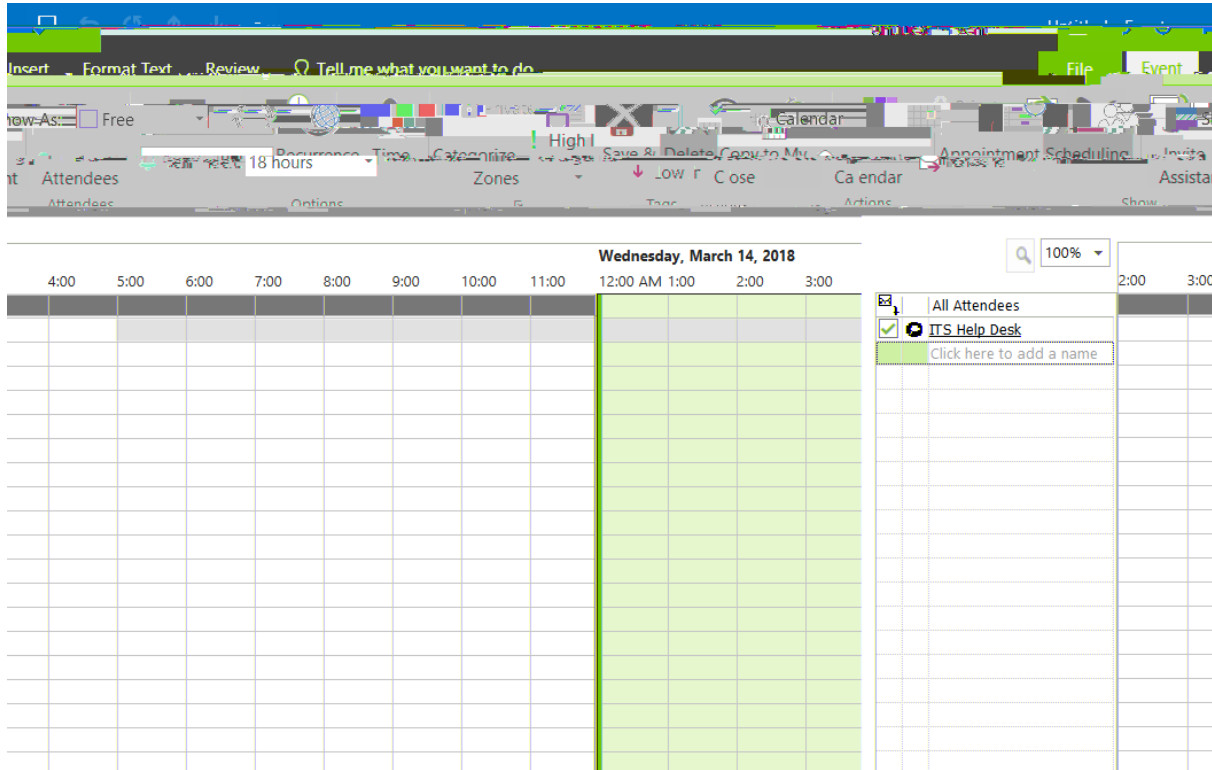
Untitled - Event

Insert Format Text Review Tell me what you want to do

File Event

how As: Free

Calendar

High

18 hours

Recurrence Time Zones

Categorize

Low

Save & Close

Delete

Copy to My Calendar

Appointment Scheduling

Invite Attendees

Assistant

nt Attendees

Attendees

Options

Tags

Actions

Show

Wednesday, March 14, 2018

100%

4:00 5:00 6:00 7:00 8:00 9:00 10:00 11:00 12:00 AM 1:00 2:00 3:00

2:00 3:00

All Attendees

ITS Help Desk

Click here to add a name